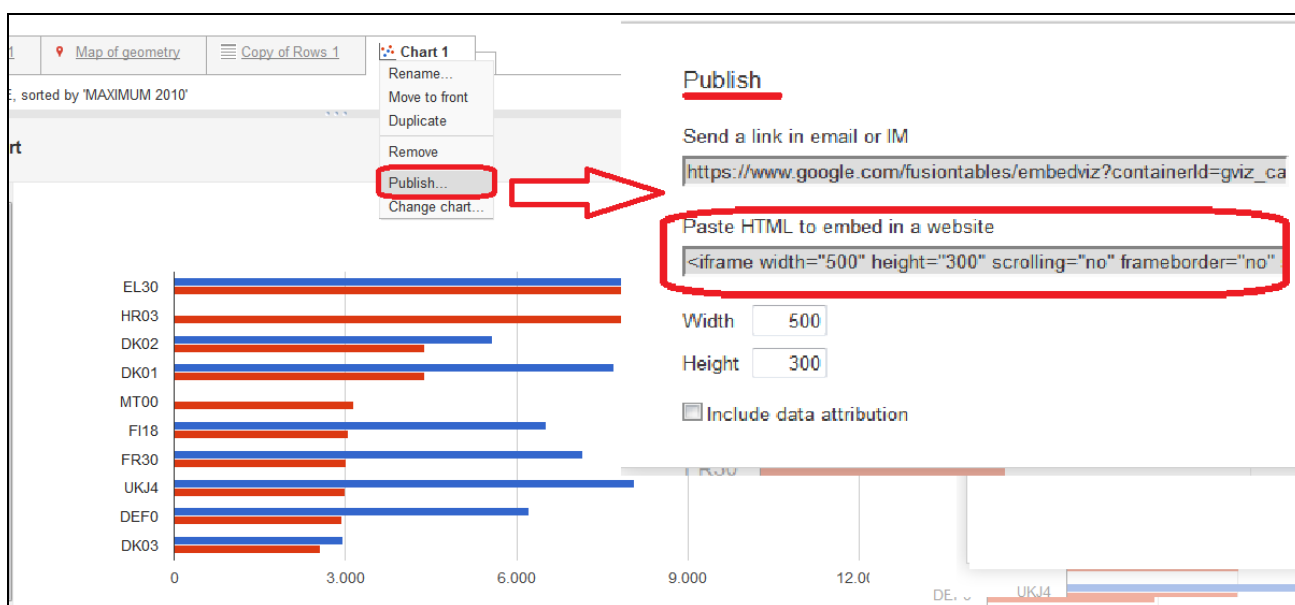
1 | Map of geometry | Copy of Rows 1 | Chart 1

E, sorted by 'MAXIMUM 2010'

rt

Rename...
Move to front
Duplicate
Remove
Publish...
Change chart...

EL30
HR03
DK02
DK01
MT00
FI18
FR30
UKJ4
DEF0
DK03

0
3.000
6.000
9.000
12.0

Publish

Send a link in email or IM

https://www.google.com/fusiontables/embedviz?containerId=gviz_ca

Paste HTML to embed in a website

<iframe width="500" height="300" scrolling="no" frameborder="no"

Width 500

Height 300

Include data attribution

FR30

UKJ4

DEF0